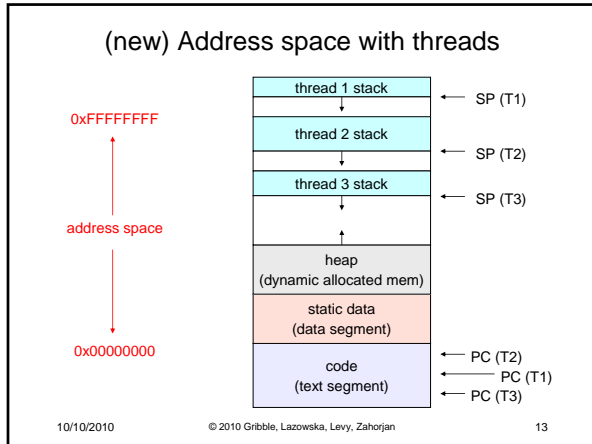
(new) Address space with threads

0xFFFFFFFF

address space

0x00000000

thread 1 stack

thread 2 stack

thread 3 stack

heap
(dynamic allocated mem)

static data
(data segment)

code
(text segment)

SP (T1)

SP (T2)

SP (T3)

PC (T2)

PC (T1)

PC (T3)

10/10/2010

© 2010 Gribble, Lazowska, Levy, Zahorjan

13